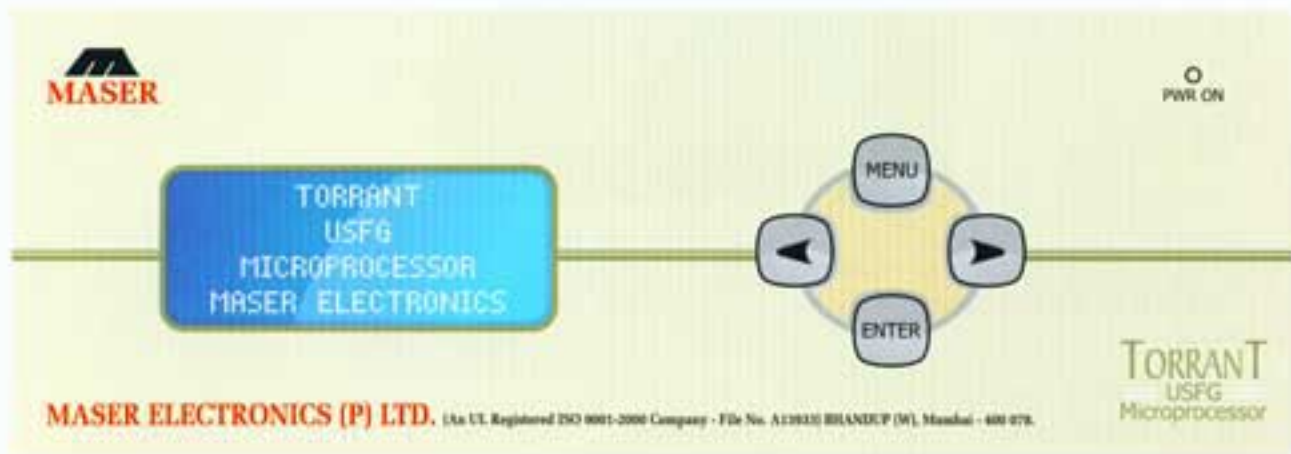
MASER

PWR ON

TORRANT
USFG
MICROPROCESSOR
MASER ELECTRONICS

MENU

ENTER

TORRANT
USFG
Microprocessor

MASER ELECTRONICS (P) LTD. (An UL Registered ISO 9001-2000 Company - File No. A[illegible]) BHANDUP (W), Mumbai - 400 078.